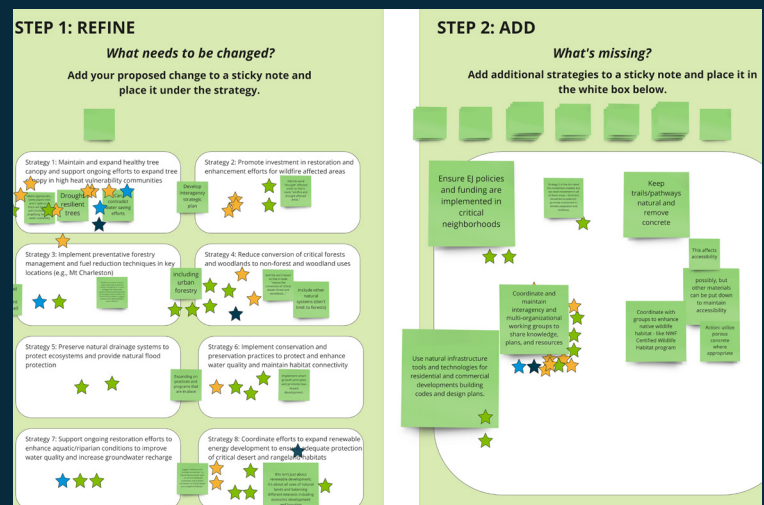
STEP 1: REFINE

What needs to be changed?

Add your proposed change to a sticky note and place it under the strategy.

Strategy 1: Maintain and expand healthy tree canopy and support ongoing efforts to expand tree canopy in high heat vulnerability communities

Drought resilient trees

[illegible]

Strategy 2: Promote investment in restoration and enhancement efforts for wildfire affected areas

Develop interagency strategic plan

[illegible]

Strategy 3: Implement preventative forestry management and fuel reduction techniques in key locations (e.g., Mt Charleston)

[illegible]

Strategy 4: Reduce conversion of critical forests and woodlands to non-forest and woodland uses

including urban forestry

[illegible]

Include other natural systems (don't limit to forests)

Strategy 5: Preserve natural drainage systems to protect ecosystems and provide natural flood protection

Strategy 6: Implement conservation and preservation practices to protect and enhance water quality and maintain habitat connectivity

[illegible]

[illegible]

Strategy 7: Support ongoing restoration efforts to enhance aquatic/riparian conditions to improve water quality and increase groundwater recharge

Strategy 8: Coordinate efforts to expand renewable energy development to ensure adequate protection of critical desert and rangeland habitats

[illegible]

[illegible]

STEP 2: ADD

What's missing?

Add additional strategies to a sticky note and place it in the white box below.

Ensure EJ policies and funding are implemented in critical neighborhoods

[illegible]

Keep trails/pathways natural and remove concrete

This affects accessibility

possibly, but other materials can be put down to maintain accessibility

Coordinate and maintain interagency and multi-organizational working groups to share knowledge, plans, and resources

Coordinate with groups to enhance native wildlife habitat - like NWF Certified Wildlife Habitat program

Action: utilize porous concrete where appropriate

Use natural infrastructure tools and technologies for residential and commercial developments building codes and design plans.